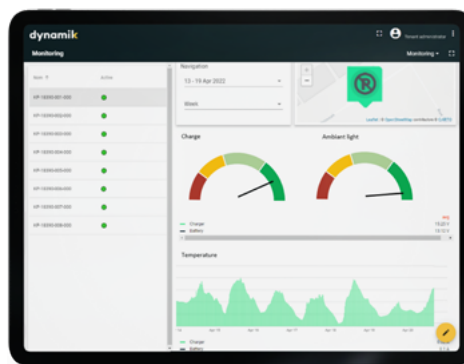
dynamik

Tenant administrator

Monitoring

Monitoring

Navigation

13 - 19 Apr 2022

Charge

Ambient light

Charger

Battery

Temperature

Charger

Battery

Leaflet | © OpenStreetMap contributors © CARTO